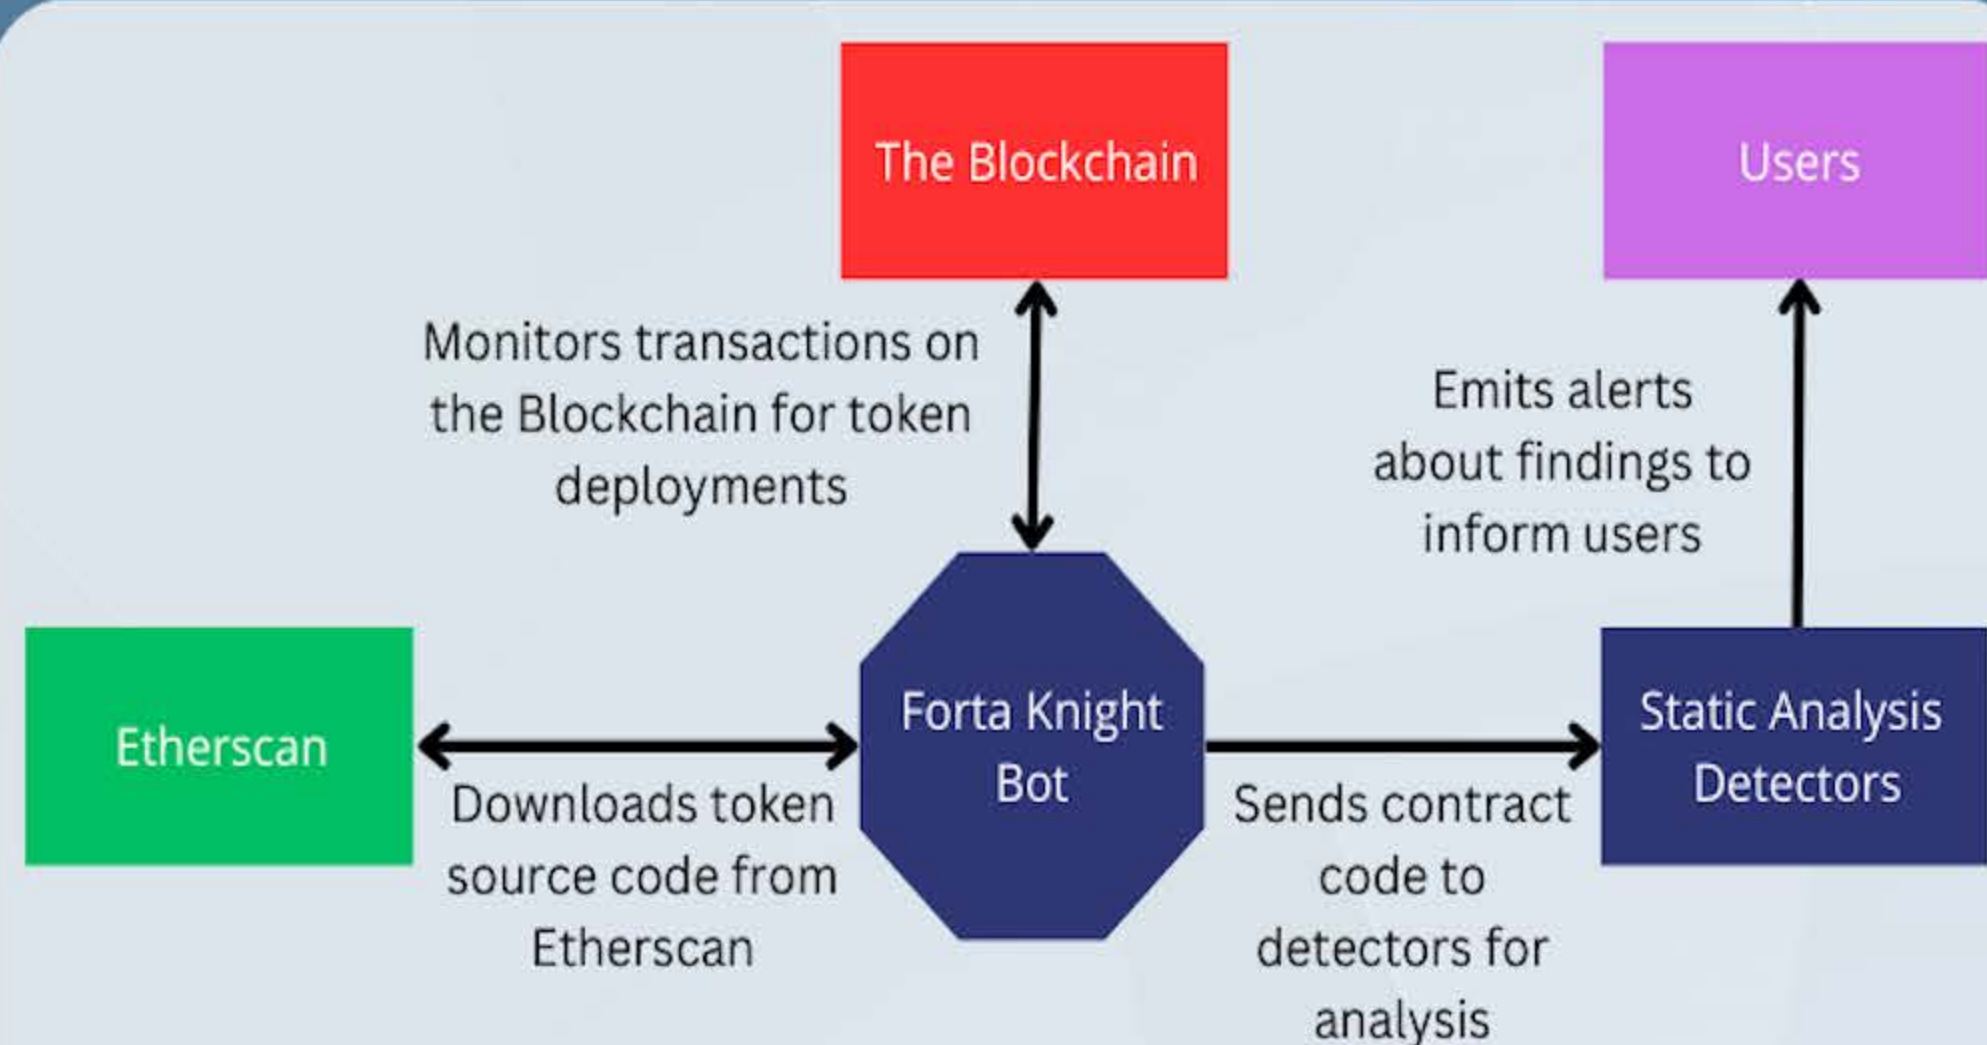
The Blockchain

Users

Monitors transactions on the Blockchain for token deployments

Emits alerts about findings to inform users

Etherscan

Forta Knight Bot

Static Analysis Detectors

Downloads token source code from Etherscan

Sends contract code to detectors for analysis